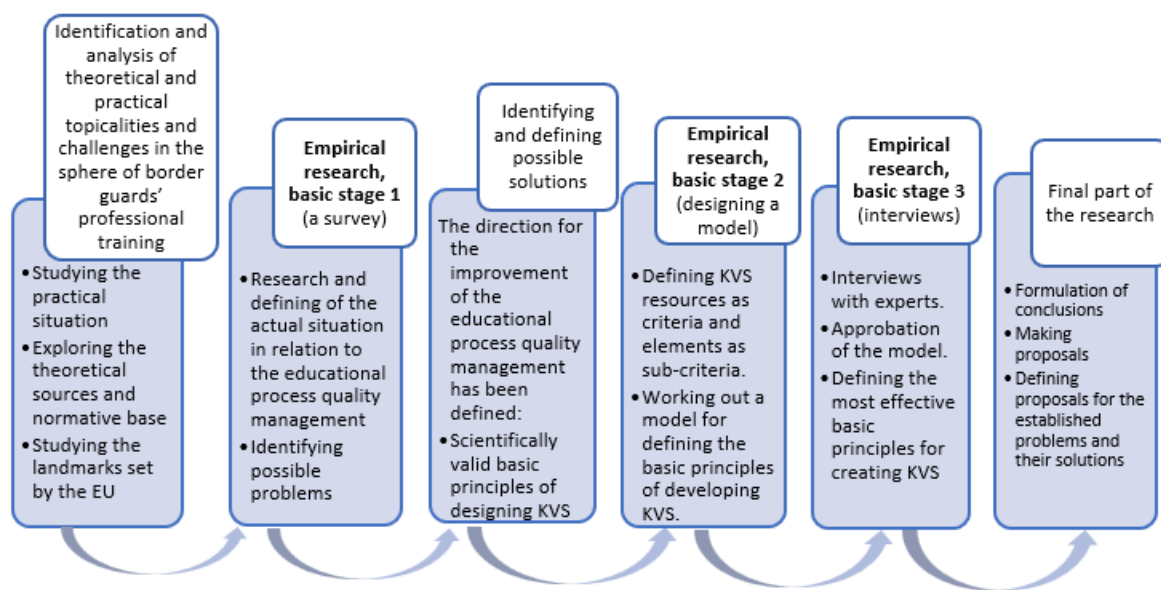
Identification and analysis of theoretical and practical topicalities and challenges in the sphere of border guards' professional training

• Studying the practical situation
• Exploring the theoretical sources and normative base
• Studying the landmarks set by the EU

**Empirical research, basic stage 1** (a survey)

• Research and defining of the actual situation in relation to the educational process quality management
• Identifying possible problems

Identifying and defining possible solutions

The direction for the improvement of the educational process quality management has been defined:
• Scientifically valid basic principles of designing KVS

**Empirical research, basic stage 2** (designing a model)

• Defining KVS resources as criteria and elements as sub-criteria.
• Working out a model for defining the basic principles of developing KVS.

**Empirical research, basic stage 3** (interviews)

• Interviews with experts.
• Approbation of the model.
• Defining the most effective basic principles for creating KVS

Final part of the research

• Formulation of conclusions
• Making proposals
• Defining proposals for the established problems and their solutions